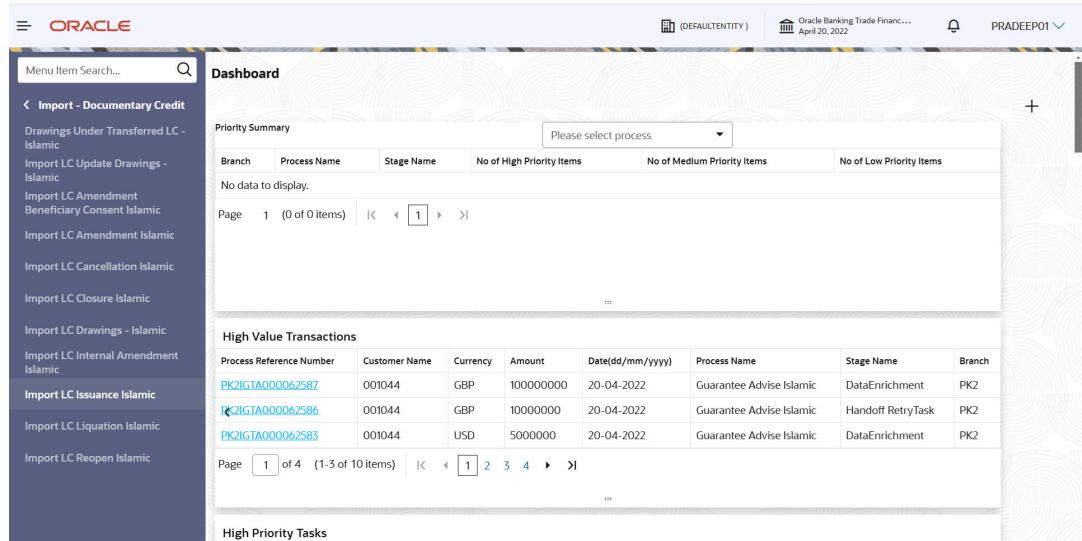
ORACLE

(DEFAULTENTITY)

Oracle Banking Trade Financ...
April 20, 2022

PRADEEP01

Menu Item Search...

Import - Documentary Credit

Drawings Under Transferred LC - Islamic

Import LC Update Drawings - Islamic

Import LC Amendment Beneficiary Consent Islamic

Import LC Amendment Islamic

Import LC Cancellation Islamic

Import LC Closure Islamic

Import LC Drawings - Islamic

Import LC Internal Amendment Islamic

Import LC Issuance Islamic

Import LC Liquation Islamic

Import LC Reopen Islamic

Dashboard

+

Priority Summary

Please select process

| Branch | Process Name | Stage Name | No of High Priority Items | No of Medium Priority Items | No of Low Priority Items |
|---|---|---|---|---|---|
| No data to display. | | | | | |

Page 1 (0 of 0 items) |< < 1 > >|

High Value Transactions

| Process Reference Number | Customer Name | Currency | Amount | Date(dd/mm/yyyy) | Process Name | Stage Name | Branch |
|---|---|---|---|---|---|---|---|
| PK2IGTA000062587 | 001044 | GBP | 100000000 | 20-04-2022 | Guarantee Advise Islamic | DataEnrichment | PK2 |
| PK2IGTA000062586 | 001044 | GBP | 10000000 | 20-04-2022 | Guarantee Advise Islamic | Handoff RetryTask | PK2 |
| PK2IGTA000062583 | 001044 | USD | 5000000 | 20-04-2022 | Guarantee Advise Islamic | DataEnrichment | PK2 |

Page 1 of 4 (1-3 of 10 items) |< < 1 2 3 4 > >|

High Priority Tasks